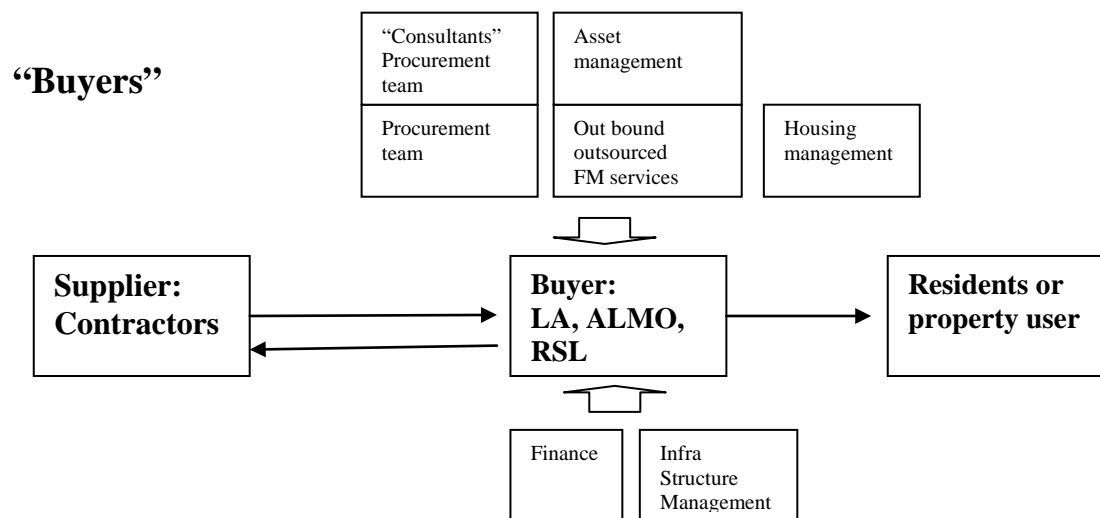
“Buyers”

“Consultants” Procurement team

Asset management

Procurement team

Out bound outsourced FM services

Housing management

Supplier: Contractors

Buyer: LA, ALMO, RSL

Residents or property user

Finance

Infra Structure Management